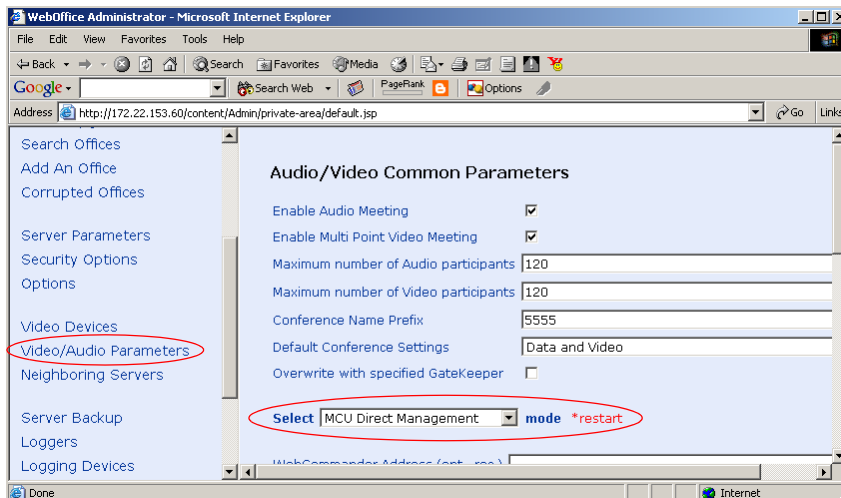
WebOffice Administrator - Microsoft Internet Explorer

File Edit View Favorites Tools Help

Back Search Favorites Media

Google Search Web PageRank Options

Address http://172.22.153.60/content/Admin/private-area/default.jsp Go Links

Search Offices
Add An Office
Corrupted Offices

Server Parameters
Security Options
Options

Video Devices
Video/Audio Parameters
Neighboring Servers

Server Backup
Loggers
Logging Devices

Audio/Video Common Parameters

| | |
|---|---|
| Enable Audio Meeting | ☑ |
| Enable Multi Point Video Meeting | ☑ |
| Maximum number of Audio participants | 120 |
| Maximum number of Video participants | 120 |
| Conference Name Prefix | 5555 |
| Default Conference Settings | Data and Video |
| Overwrite with specified GateKeeper | ☐ |

Select MCU Direct Management mode *restart

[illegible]

Done Internet